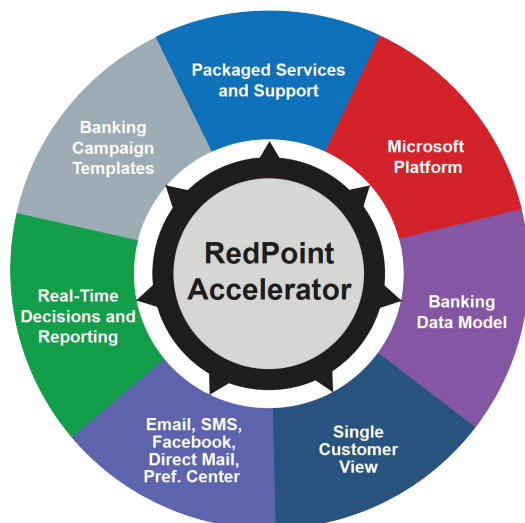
RedPoint Accelerator

Packaged Services and Support

Microsoft Platform

Banking Data Model

Single Customer View

Email, SMS, Facebook, Direct Mail, Pref. Center

Real-Time Decisions and Reporting

Banking Campaign Templates